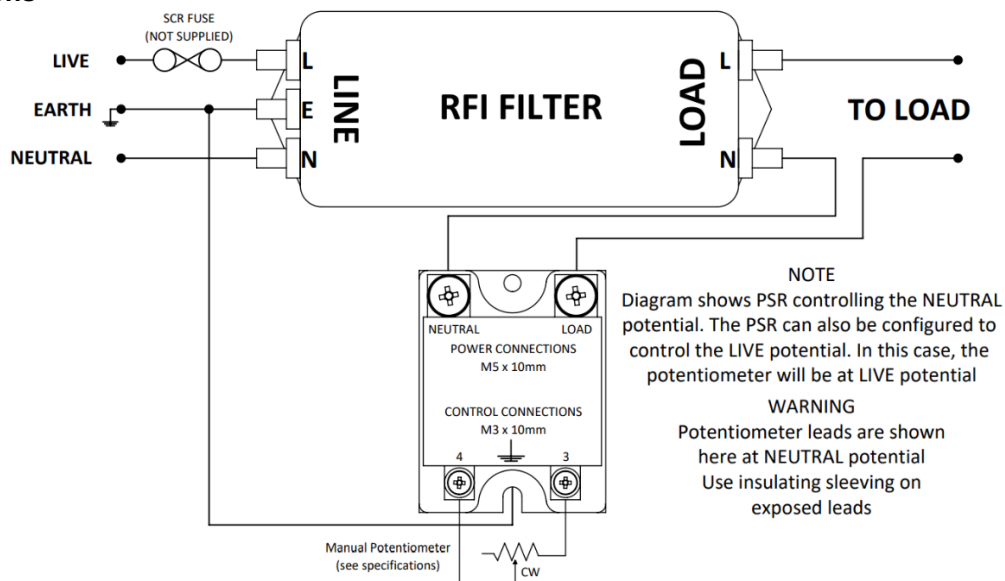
SCR FUSE
(NOT SUPPLIED)

LIVE
EARTH
NEUTRAL

L
E
N
LINE

RFI FILTER

LOAD
L
N

TO LOAD

NEUTRAL
LOAD
POWER CONNECTIONS
M5 x 10mm

CONTROL CONNECTIONS
M3 x 10mm

4
3

Manual Potentiometer
(see specifications)
CW

NOTE
Diagram shows PSR controlling the NEUTRAL potential. The PSR can also be configured to control the LIVE potential. In this case, the potentiometer will be at LIVE potential

WARNING
Potentiometer leads are shown here at NEUTRAL potential
Use insulating sleeving on exposed leads